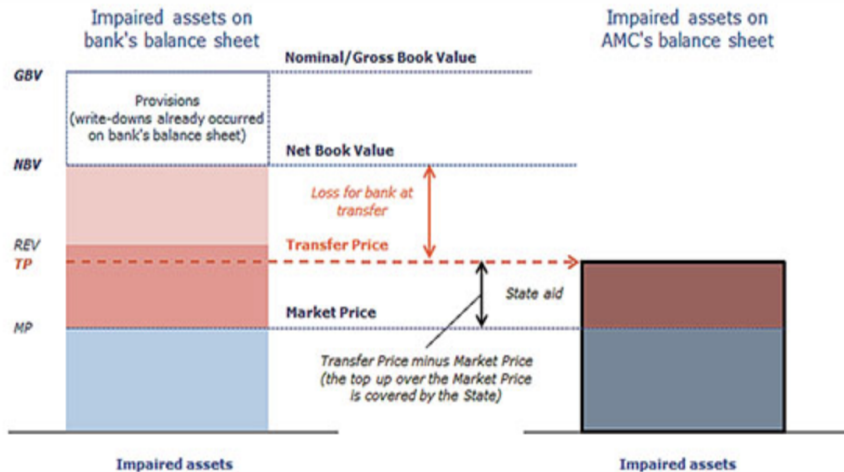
Impaired assets on bank's balance sheet

Impaired assets on AMC's balance sheet

GBV

Nominal/Gross Book Value

Provisions (write-downs already occurred on bank's balance sheet)

NBV

Net Book Value

Loss for bank at transfer

REV

Transfer Price

TP

State aid

MP

Market Price

Transfer Price minus Market Price (the top up over the Market Price is covered by the State)

Impaired assets

Impaired assets